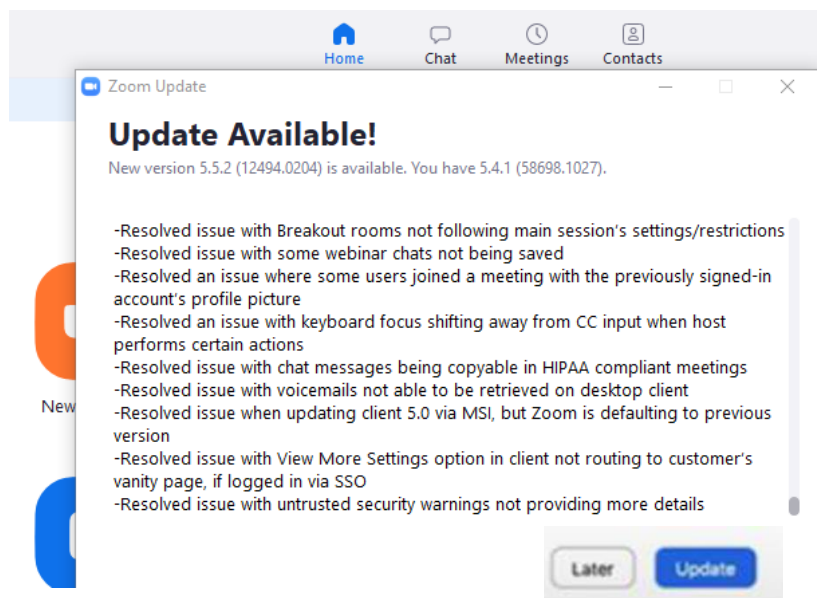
Home
Chat
Meetings
Contacts

Zoom Update

Update Available!

New version 5.5.2 (12494.0204) is available. You have 5.4.1 (58698.1027).

-Resolved issue with Breakout rooms not following main session's settings/restrictions
-Resolved issue with some webinar chats not being saved
-Resolved an issue where some users joined a meeting with the previously signed-in account's profile picture
-Resolved an issue with keyboard focus shifting away from CC input when host performs certain actions
-Resolved issue with chat messages being copyable in HIPAA compliant meetings
-Resolved issue with voicemails not able to be retrieved on desktop client
-Resolved issue when updating client 5.0 via MSI, but Zoom is defaulting to previous version
-Resolved issue with View More Settings option in client not routing to customer's vanity page, if logged in via SSO
-Resolved issue with untrusted security warnings not providing more details

New

Later
Update